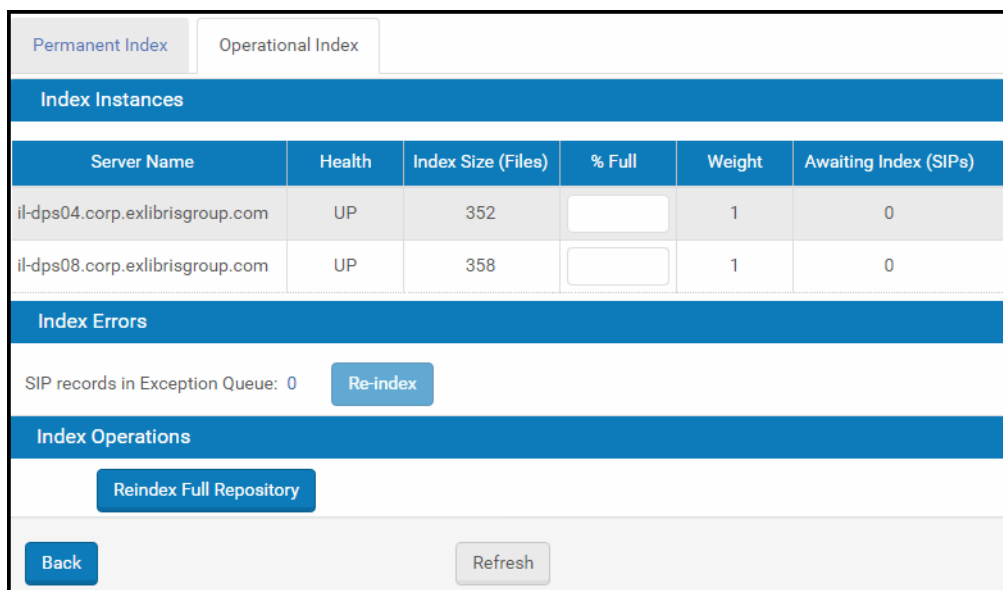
Permanent Index | Operational Index

Index Instances

| Server Name | Health | Index Size (Files) | % Full | Weight | Awaiting Index (SIPs) |
|---|---|---|---|---|---|
| il-dps04.corp.exlibrisgroup.com | UP | 352 | | 1 | 0 |
| il-dps08.corp.exlibrisgroup.com | UP | 358 | | 1 | 0 |

Index Errors

SIP records in Exception Queue: 0 Re-index

Index Operations

Reindex Full Repository

Back Refresh